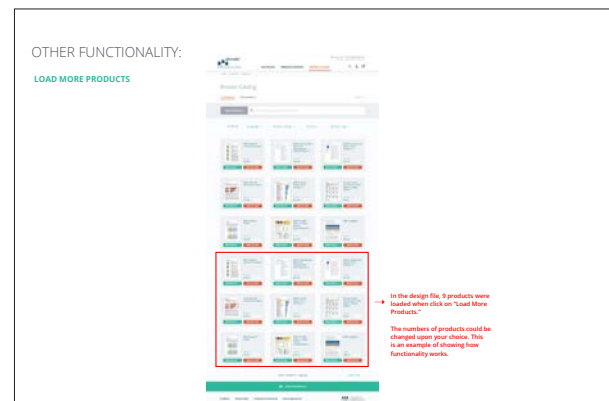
OTHER FUNCTIONALITY:

LOAD MORE PRODUCTS

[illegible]

In the design file, 9 products were loaded when click on "Load More Products."

The numbers of products could be changed upon your choice. This is an example of showing how functionality works.